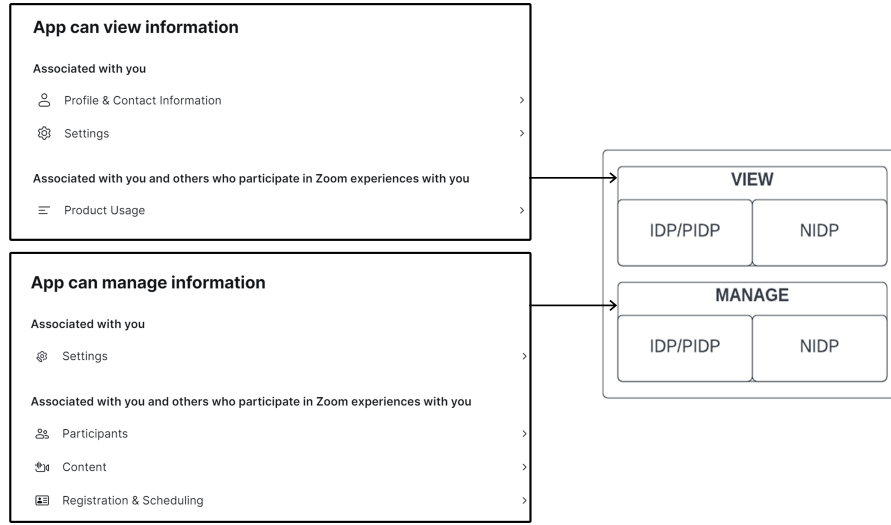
App can view information

Associated with you

Profile & Contact Information

Settings

Associated with you and others who participate in Zoom experiences with you

Product Usage

App can manage information

Associated with you

Settings

Associated with you and others who participate in Zoom experiences with you

Participants

Content

Registration & Scheduling

VIEW

IDP/PIDP

NIDP

MANAGE

IDP/PIDP

NIDP